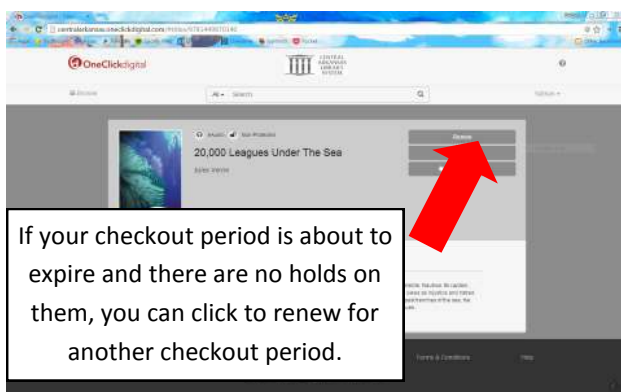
centralarkansas.oneclickdigital.com

OneClickdigital

CENTRAL ARKANSAS LIBRARY SYSTEM

All Search

20,000 Leagues Under The Sea

Jules Verne

Renew

If your checkout period is about to expire and there are no holds on them, you can click to renew for another checkout period.

Terms & Conditions

Help